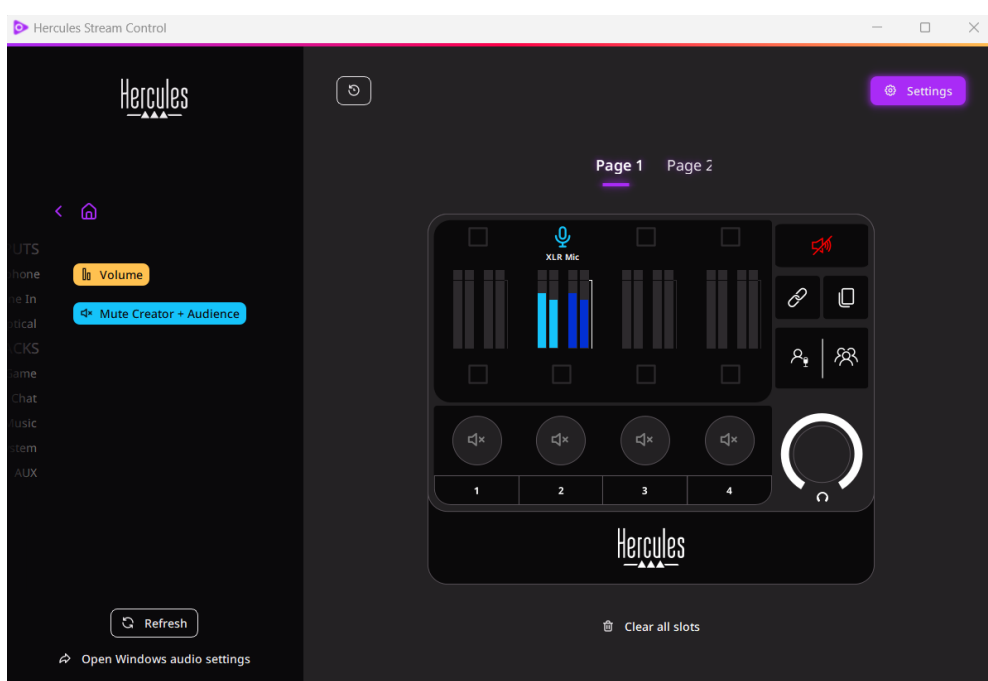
Hercules Stream Control

Hercules

UTS
hone
e In
tical
CKS
ame
Chat
lusic
stem
AUX

Volume

Mute Creator + Audience

Refresh

Open Windows audio settings

Settings

Page 1 Page 2

XLR Mic

1 2 3 4

Hercules

Clear all slots